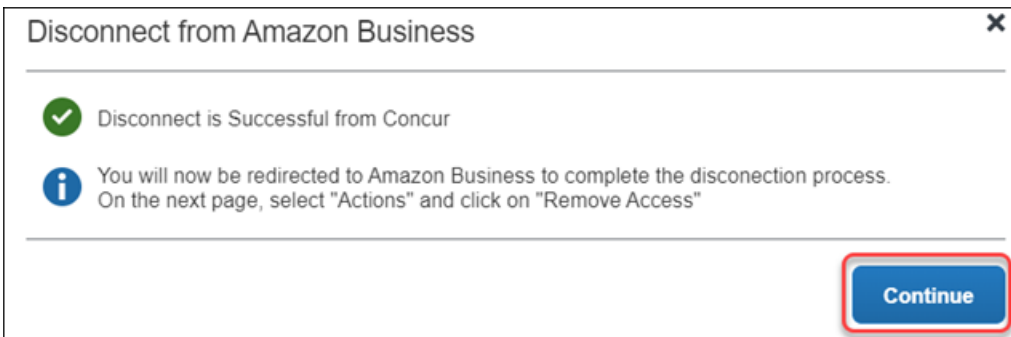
Disconnect from Amazon Business

×

Disconnect is Successful from Concur

You will now be redirected to Amazon Business to complete the disconection process.
On the next page, select "Actions" and click on "Remove Access"

Continue